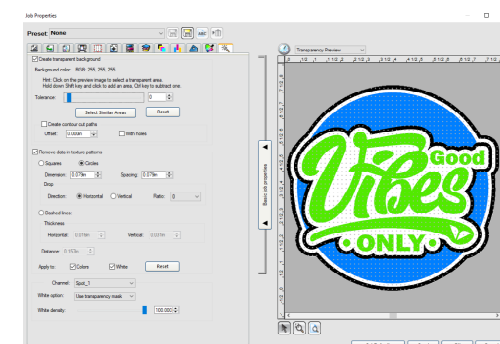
Job Properties

Preset None

Create transparent background

Background color: AAA, 3AA, 3AA, 3AA

Hint: Click on the preview image to select a transparent area. Hold down Shift key and click to add an area. Ctrl key to subtract one.

Tolerance: 0

Select Similar Areas

Reset

Create contour cut paths

Offset: 0.00WIN

Inner holes

Remove dots in texture patterns

Squares

Circles

Dimension: 0.07In

Spacing: 0.07In

Drop

Direction: Horizontal

Vertical

Ratio: 0

Crosshatch lines

Thickness

Horizontal: 0.07In

Vertical: 0.07In

Tolerance: 0.157In

Apply to: Colors

White

Reset

Channel: Spot_1

White option: Use transparency mask

White density: 100.000

Basic job properties

Transparency Preview

Good

Vibes

ONLY